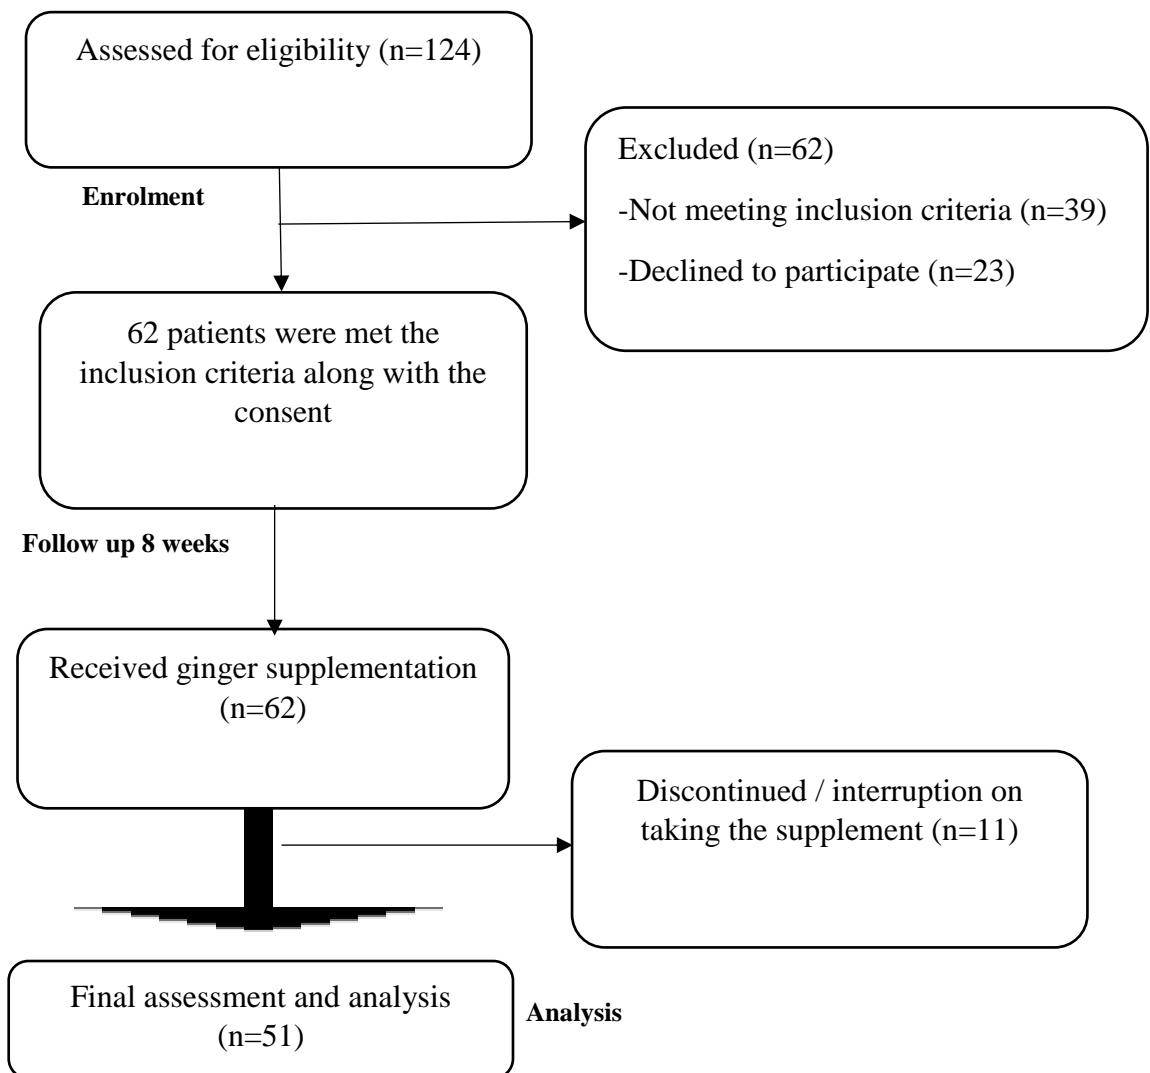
Assessed for eligibility (n=124)

Enrolment

Excluded (n=62)

-Not meeting inclusion criteria (n=39)

-Declined to participate (n=23)

62 patients were met the inclusion criteria along with the consent

Follow up 8 weeks

Received ginger supplementation (n=62)

Discontinued / interruption on taking the supplement (n=11)

Final assessment and analysis (n=51)

Analysis